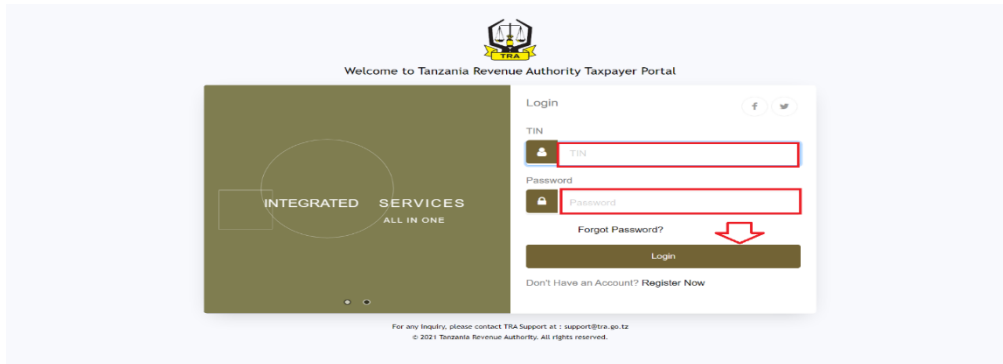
TRA

Welcome to Tanzania Revenue Authority Taxpayer Portal

INTEGRATED SERVICES
ALL IN ONE

Login

f

TIN

TIN

Password

Password

Forgot Password?

Login

Don't Have an Account? Register Now

For any Inquiry, please contact TRA Support at : support@tra.go.tz
© 2021 Tanzania Revenue Authority. All rights reserved.